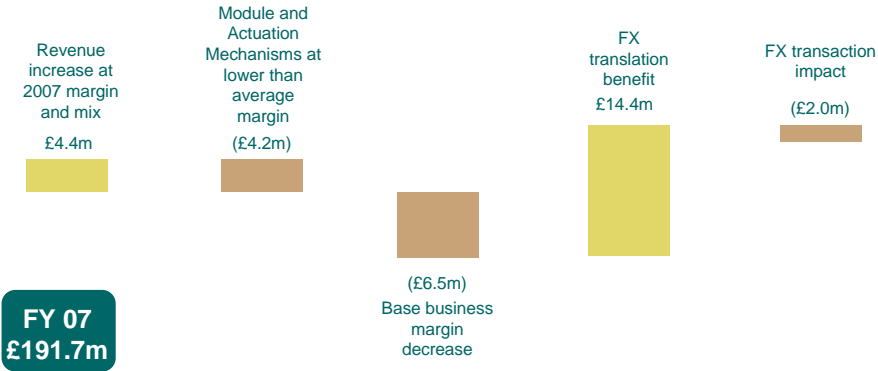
Revenue increase at 2007 margin and mix

£4.4m

Module and Actuation Mechanisms at lower than average margin

(£4.2m)

(£6.5m)

Base business margin decrease

FX translation benefit

£14.4m

FX transaction impact

(£2.0m)

FY 07

£191.7m